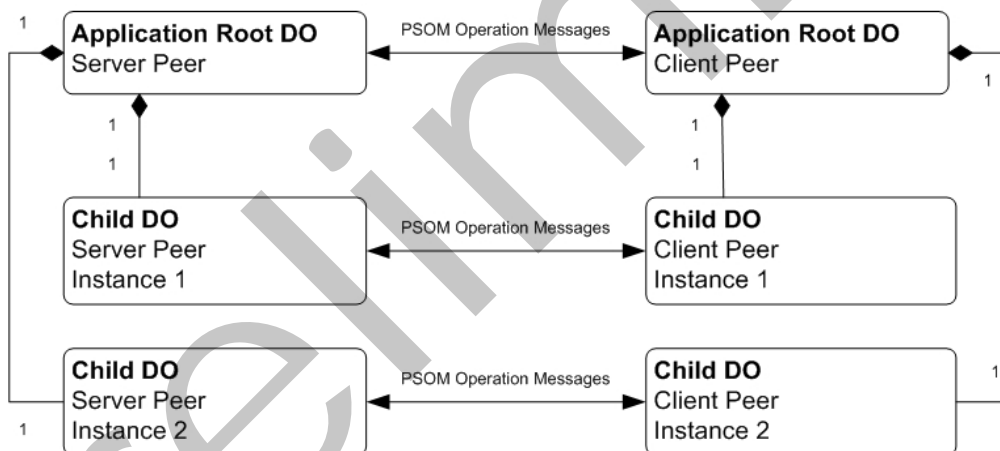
1

**Application Root DO**
Server Peer

PSOM Operation Messages

**Application Root DO**
Client Peer

1

1

1

1

1

**Child DO**
Server Peer
Instance 1

PSOM Operation Messages

**Child DO**
Client Peer
Instance 1

**Child DO**
Server Peer
Instance 2

PSOM Operation Messages

**Child DO**
Client Peer
Instance 2

1

1

Preliminary